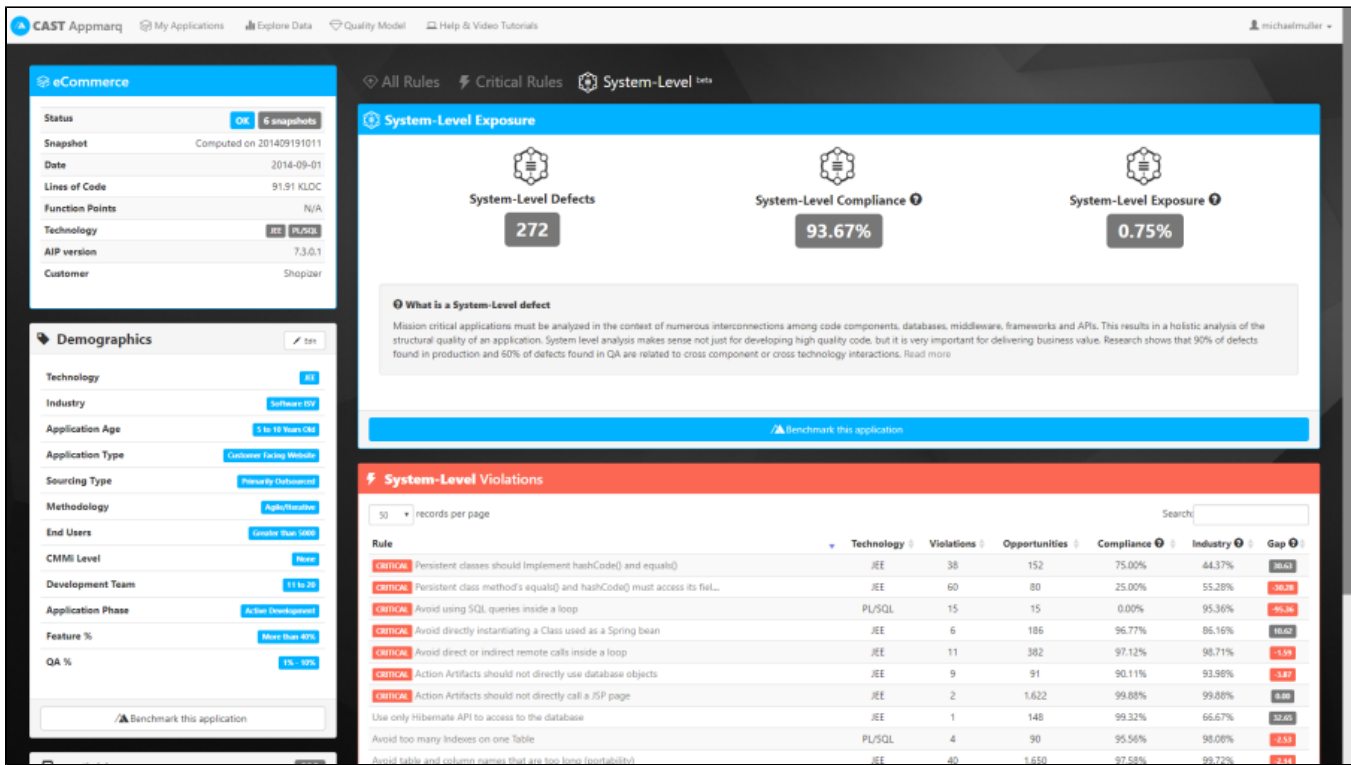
CAST Appmarq My Applications Explore Data Quality Model Help & Video Tutorials michaelmuller

eCommerce

| | |
|---|---|
| Status | OK 6 snapshots |
| Snapshot | Computed on 201409191011 |
| Date | 2014-09-01 |
| Lines of Code | 91.91 KLOC |
| Function Points | N/A |
| Technology | JEE PL/SQL |
| AIP version | 7.3.0.1 |
| Customer | Shopizer |

Demographics Edit

| | |
|---|---|
| Technology | JEE |
| Industry | Software ISV |
| Application Age | 5 to 10 Years Old |
| Application Type | Customer Facing Website |
| Sourcing Type | Primarily Outsourced |
| Methodology | Agile/Iterative |
| End Users | Greater than 5000 |
| CMMi Level | None |
| Development Team | 11 to 20 |
| Application Phase | Active Development |
| Feature % | More than 40% |
| QA % | 1% - 10% |

Benchmark this application

All Rules Critical Rules System-Level beta

System-Level Exposure

System-Level Defects
272

System-Level Compliance
93.67%

System-Level Exposure
0.75%

What is a System-Level defect

Mission critical applications must be analyzed in the context of numerous interconnections among code components, databases, middleware, frameworks and APIs. This results in a holistic analysis of the structural quality of an application. System level analysis makes sense not just for developing high quality code, but it is very important for delivering business value. Research shows that 90% of defects found in production and 60% of defects found in QA are related to cross component or cross technology interactions. Read more

Benchmark this application

System-Level Violations

50 records per page Search:

| Rule | Technology | Violations | Opportunities | Compliance | Industry | Gap |
|---|---|---|---|---|---|---|
| CRITICAL Persistent classes should Implement hashCode() and equals() | JEE | 38 | 152 | 75.00% | 44.37% | 30.63 |
| CRITICAL Persistent class method's equals() and hashCode() must access its fiel... | JEE | 60 | 80 | 25.00% | 55.28% | -30.28 |
| CRITICAL Avoid using SQL queries inside a loop | PL/SQL | 15 | 15 | 0.00% | 95.36% | -95.36 |
| CRITICAL Avoid directly instantiating a Class used as a Spring bean | JEE | 6 | 186 | 96.77% | 86.16% | 10.62 |
| CRITICAL Avoid direct or indirect remote calls inside a loop | JEE | 11 | 382 | 97.12% | 98.71% | -1.59 |
| CRITICAL Action Artifacts should not directly use database objects | JEE | 9 | 91 | 90.11% | 93.98% | -3.87 |
| CRITICAL Action Artifacts should not directly call a JSP page | JEE | 2 | 1,622 | 99.88% | 99.88% | 0.00 |
| Use only Hibernate API to access to the database | JEE | 1 | 148 | 99.32% | 66.67% | 32.65 |
| Avoid too many Indexes on one Table | PL/SQL | 4 | 90 | 95.56% | 98.08% | -2.53 |
| Avoid table and column names that are too long (portability) | JEE | 40 | 1,650 | 97.58% | 99.72% | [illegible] |